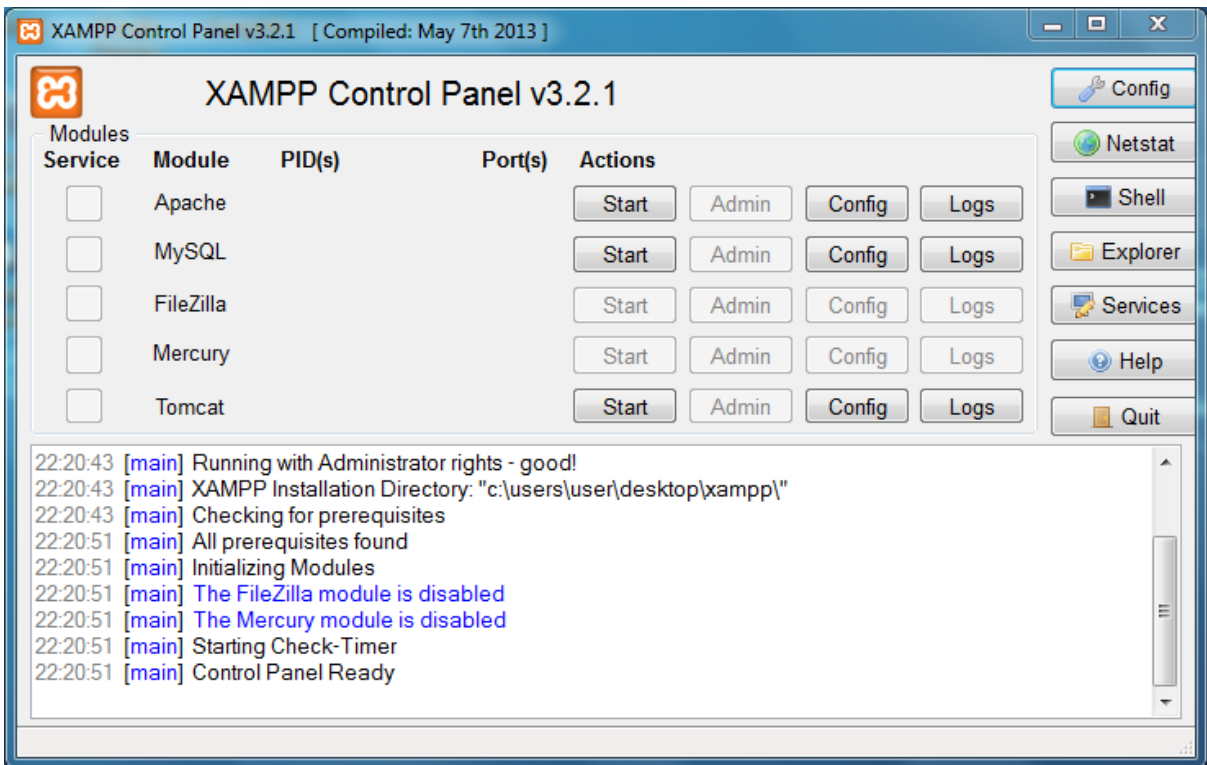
XAMPP Control Panel v3.2.1 [ Compiled: May 7th 2013 ]

XAMPP Control Panel v3.2.1

Config
Netstat
Shell
Explorer
Services
Help
Quit

Modules

| Service | Module | PID(s) | Port(s) | Actions | | | |
|---|---|---|---|---|---|---|---|
| | Apache | | | Start | Admin | Config | Logs |
| | MySQL | | | Start | Admin | Config | Logs |
| | FileZilla | | | Start | Admin | Config | Logs |
| | Mercury | | | Start | Admin | Config | Logs |
| | Tomcat | | | Start | Admin | Config | Logs |

22:20:43 [main] Running with Administrator rights - good!
22:20:43 [main] XAMPP Installation Directory: "c:\users\user\desktop\xampp\"
22:20:43 [main] Checking for prerequisites
22:20:51 [main] All prerequisites found
22:20:51 [main] Initializing Modules
22:20:51 [main] The FileZilla module is disabled
22:20:51 [main] The Mercury module is disabled
22:20:51 [main] Starting Check-Timer
22:20:51 [main] Control Panel Ready